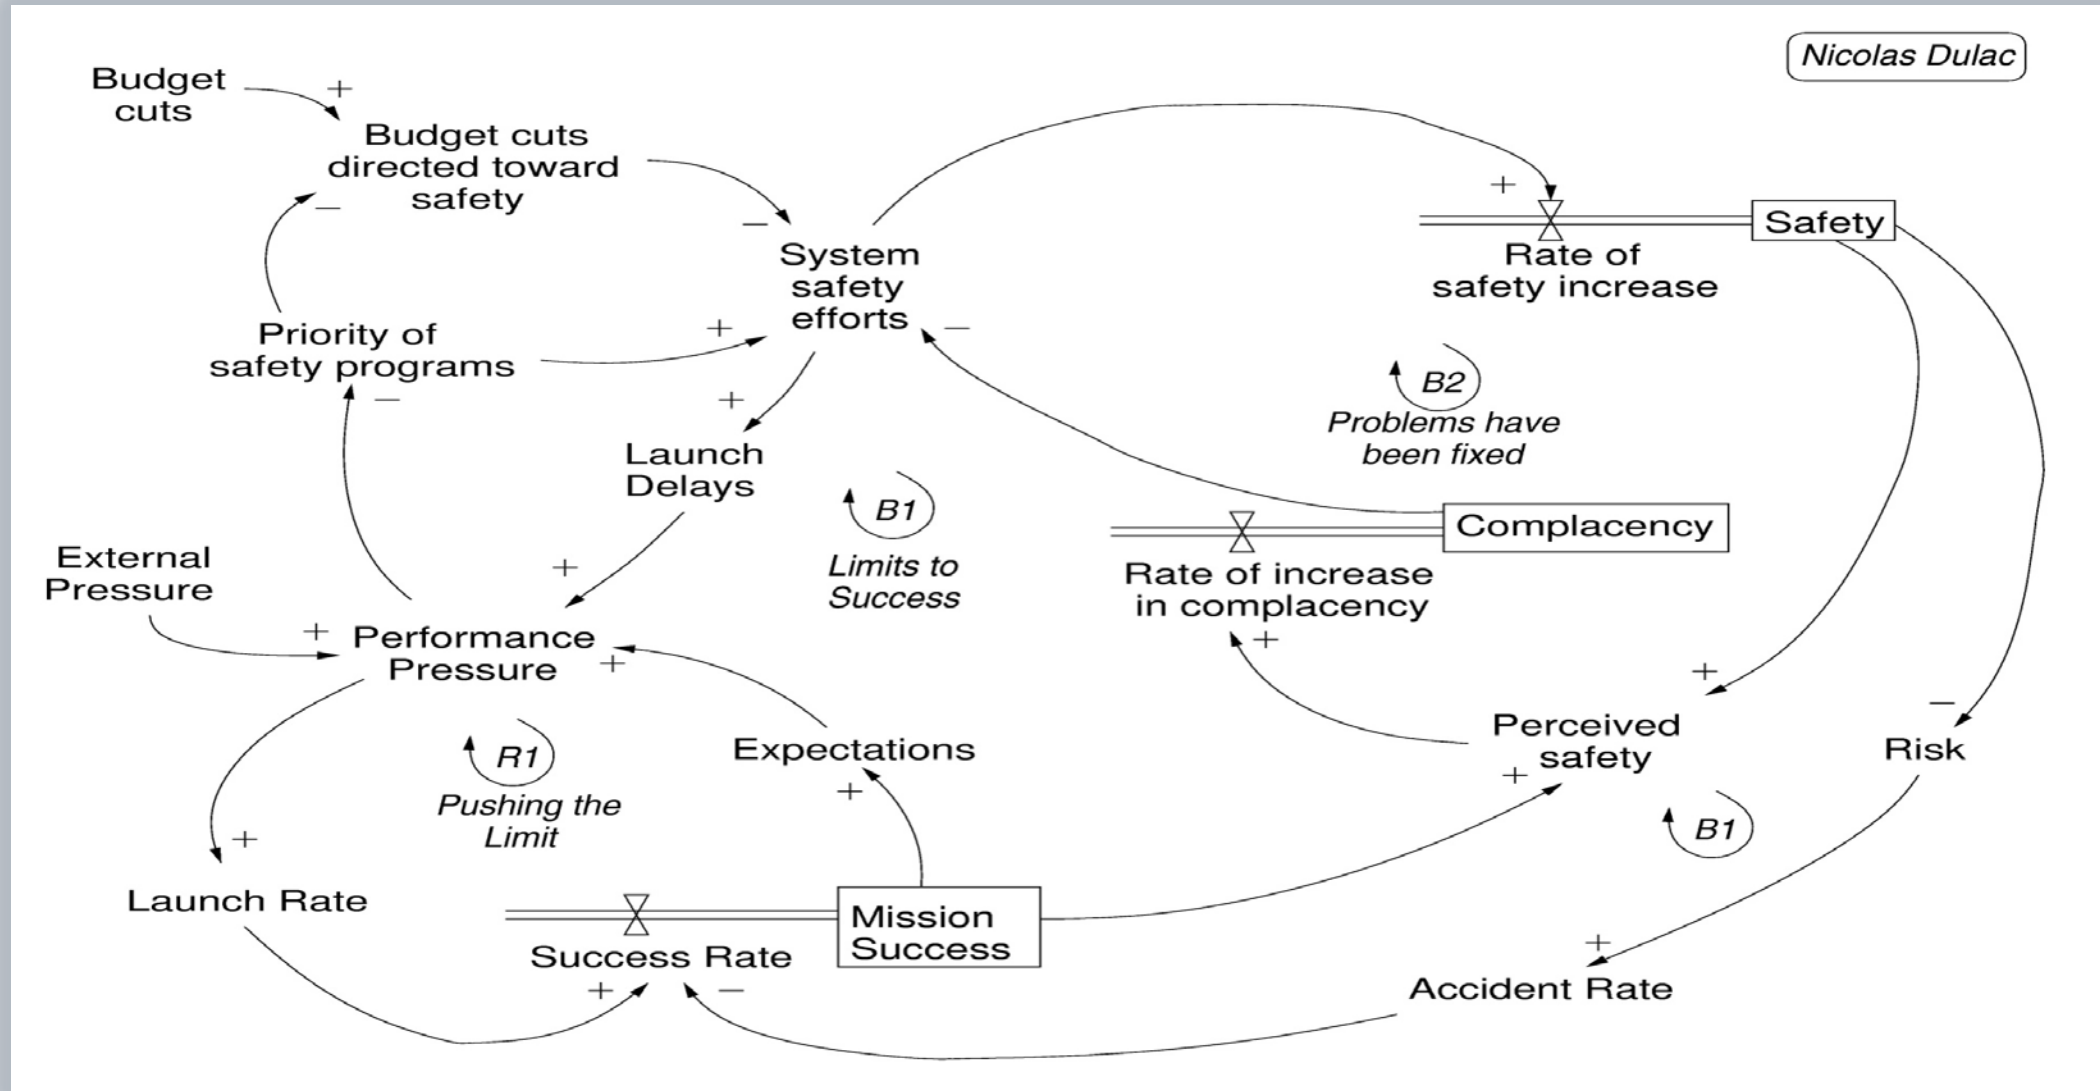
Nicolas Dulac

Budget cuts

+

Budget cuts directed toward safety

−

−

System safety efforts

+

−

Priority of safety programs

+

−

+

Launch Delays

B1

Limits to Success

+

Rate of safety increase

Safety

B2

Problems have been fixed

Complacency

Rate of increase in complacency

+

External Pressure

+

Performance Pressure

+

+

R1

Pushing the Limit

Expectations

+

+

Perceived safety

+

−

Risk

B1

+

Launch Rate

Success Rate

Mission Success

+

−

+

Accident Rate